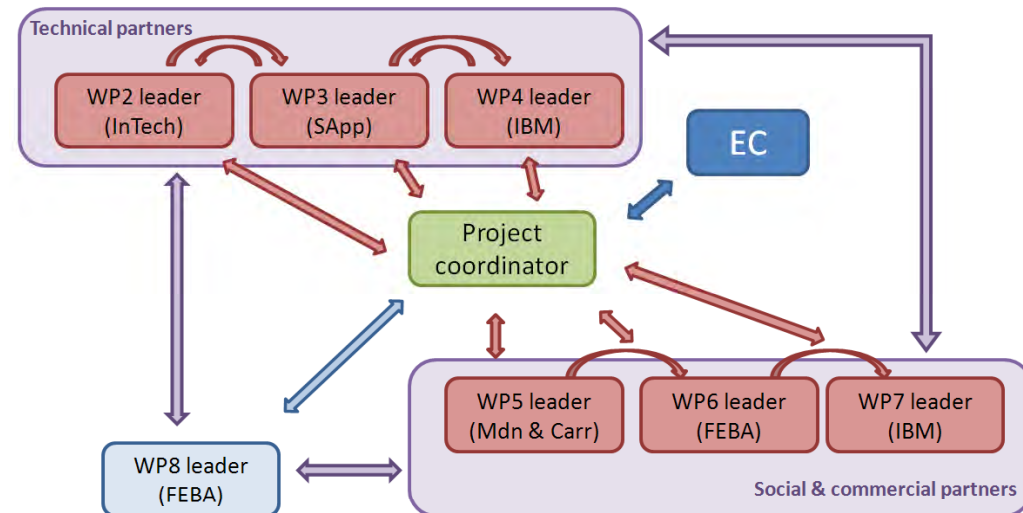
Technical partners

WP2 leader (InTech)

WP3 leader (SApp)

WP4 leader (IBM)

EC

Project coordinator

WP5 leader (Mdn & Carr)

WP6 leader (FEBA)

WP7 leader (IBM)

WP8 leader (FEBA)

Social & commercial partners